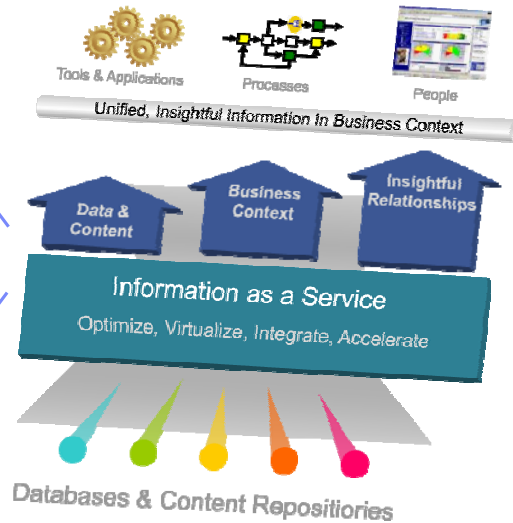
Tools & Applications

Processes

People

Unified, Insightful Information In Business Context

Data & Content

Business Context

Insightful Relationships

Information as a Service

Optimize, Virtualize, Integrate, Accelerate

Databases & Content Repositiories